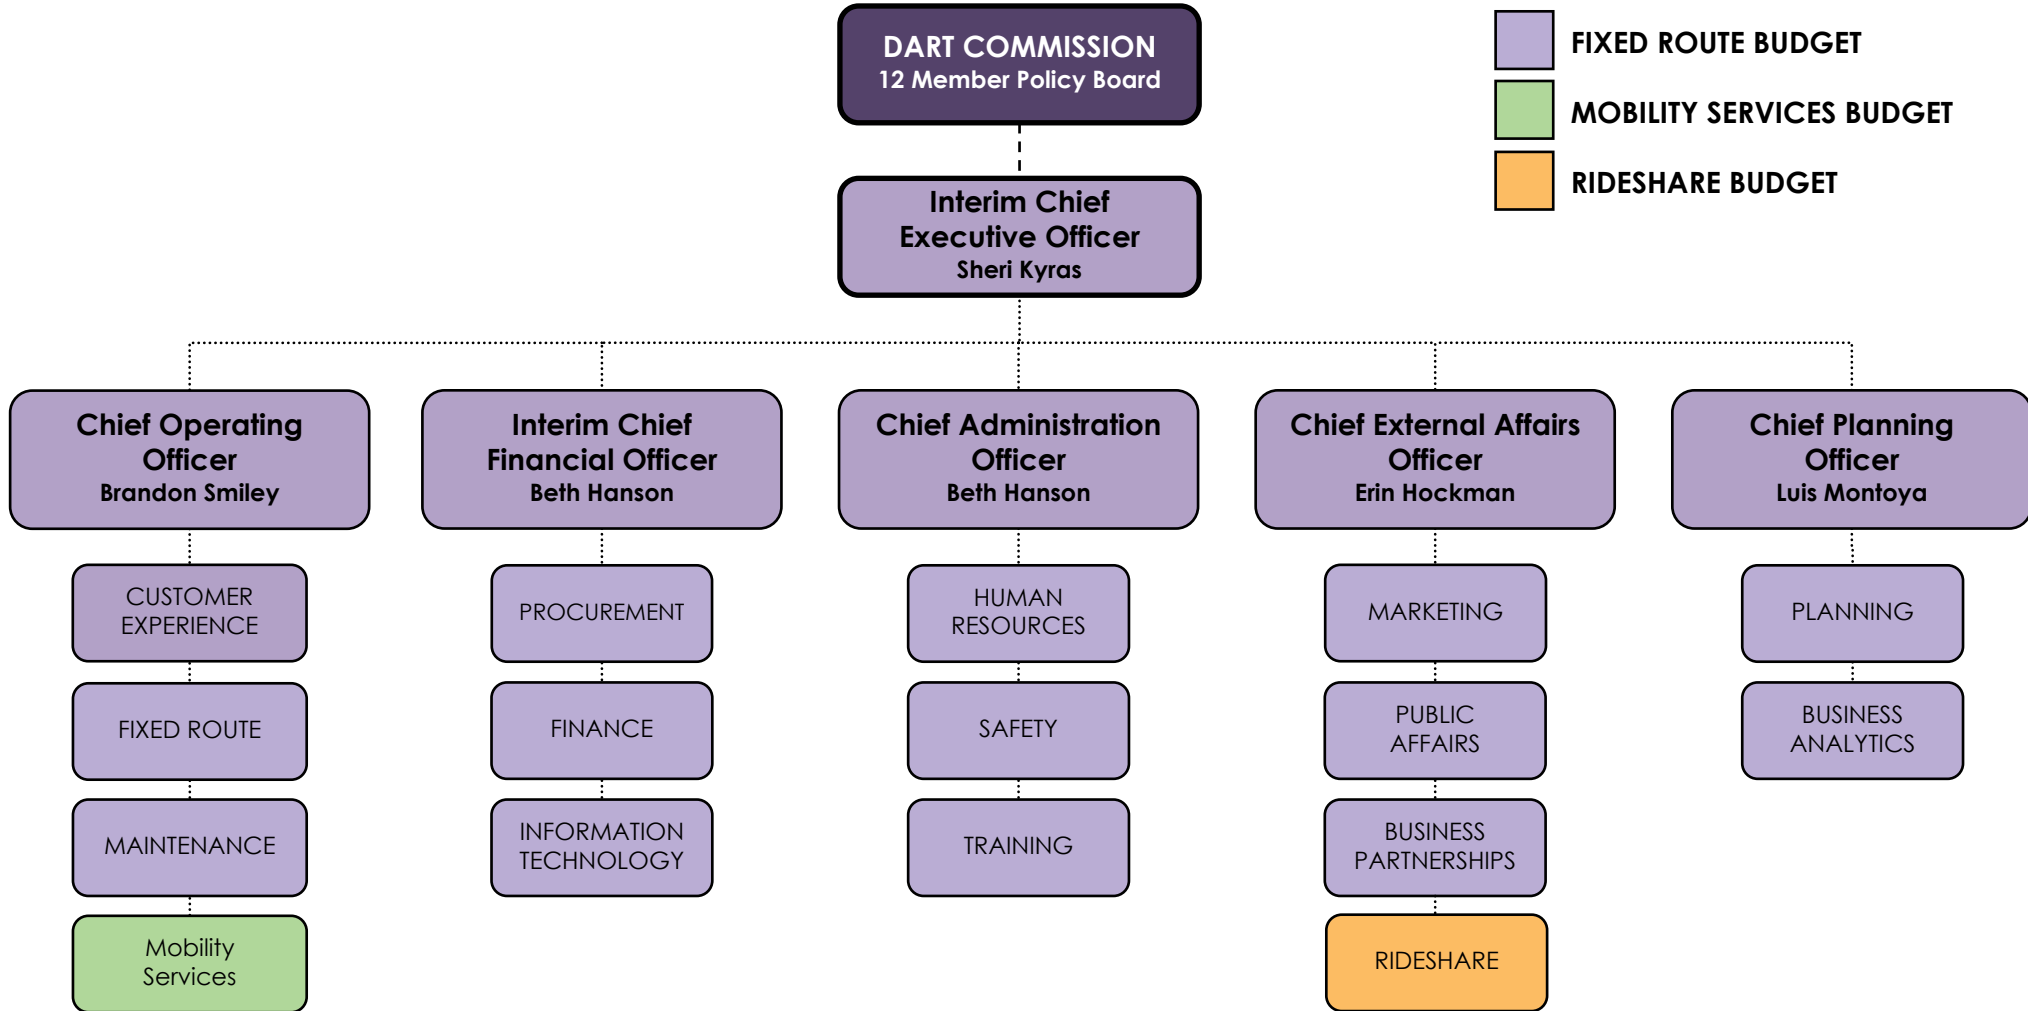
DART COMMISSION
12 Member Policy Board

FIXED ROUTE BUDGET
MOBILITY SERVICES BUDGET
RIDESHARE BUDGET

Interim Chief Executive Officer
Sheri Kyras

Chief Operating Officer
Brandon Smiley

CUSTOMER EXPERIENCE
FIXED ROUTE
MAINTENANCE
Mobility Services

Interim Chief Financial Officer
Beth Hanson

PROCUREMENT
FINANCE
INFORMATION TECHNOLOGY

Chief Administration Officer
Beth Hanson

HUMAN RESOURCES
SAFETY
TRAINING

Chief External Affairs Officer
Erin Hockman

MARKETING
PUBLIC AFFAIRS
BUSINESS PARTNERSHIPS
RIDESHARE

Chief Planning Officer
Luis Montoya

PLANNING
BUSINESS ANALYTICS